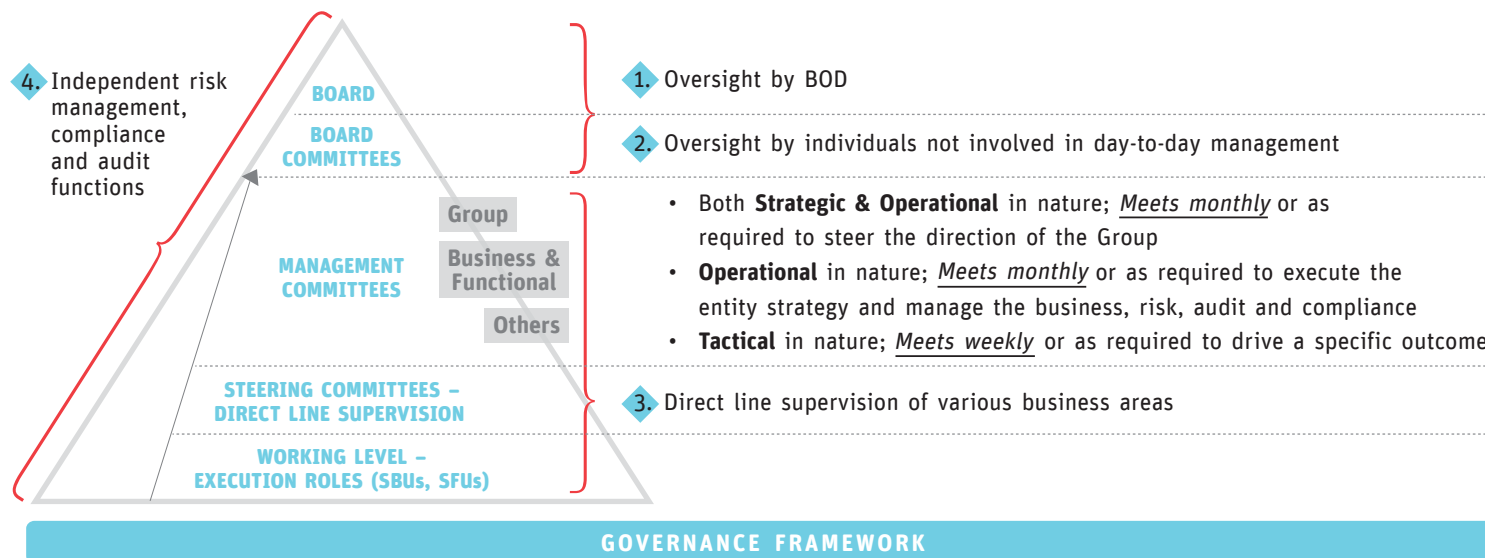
4. Independent risk management, compliance and audit functions

BOARD

BOARD COMMITTEES

MANAGEMENT COMMITTEES

Group

Business & Functional

Others

STEERING COMMITTEES – DIRECT LINE SUPERVISION

WORKING LEVEL – EXECUTION ROLES (SBUs, SFUs)

1. Oversight by BOD

2. Oversight by individuals not involved in day-to-day management

• Both **Strategic & Operational** in nature; *Meets monthly* or as required to steer the direction of the Group

• **Operational** in nature; *Meets monthly* or as required to execute the entity strategy and manage the business, risk, audit and compliance

• **Tactical** in nature; *Meets weekly* or as required to drive a specific outcome

3. Direct line supervision of various business areas

GOVERNANCE FRAMEWORK